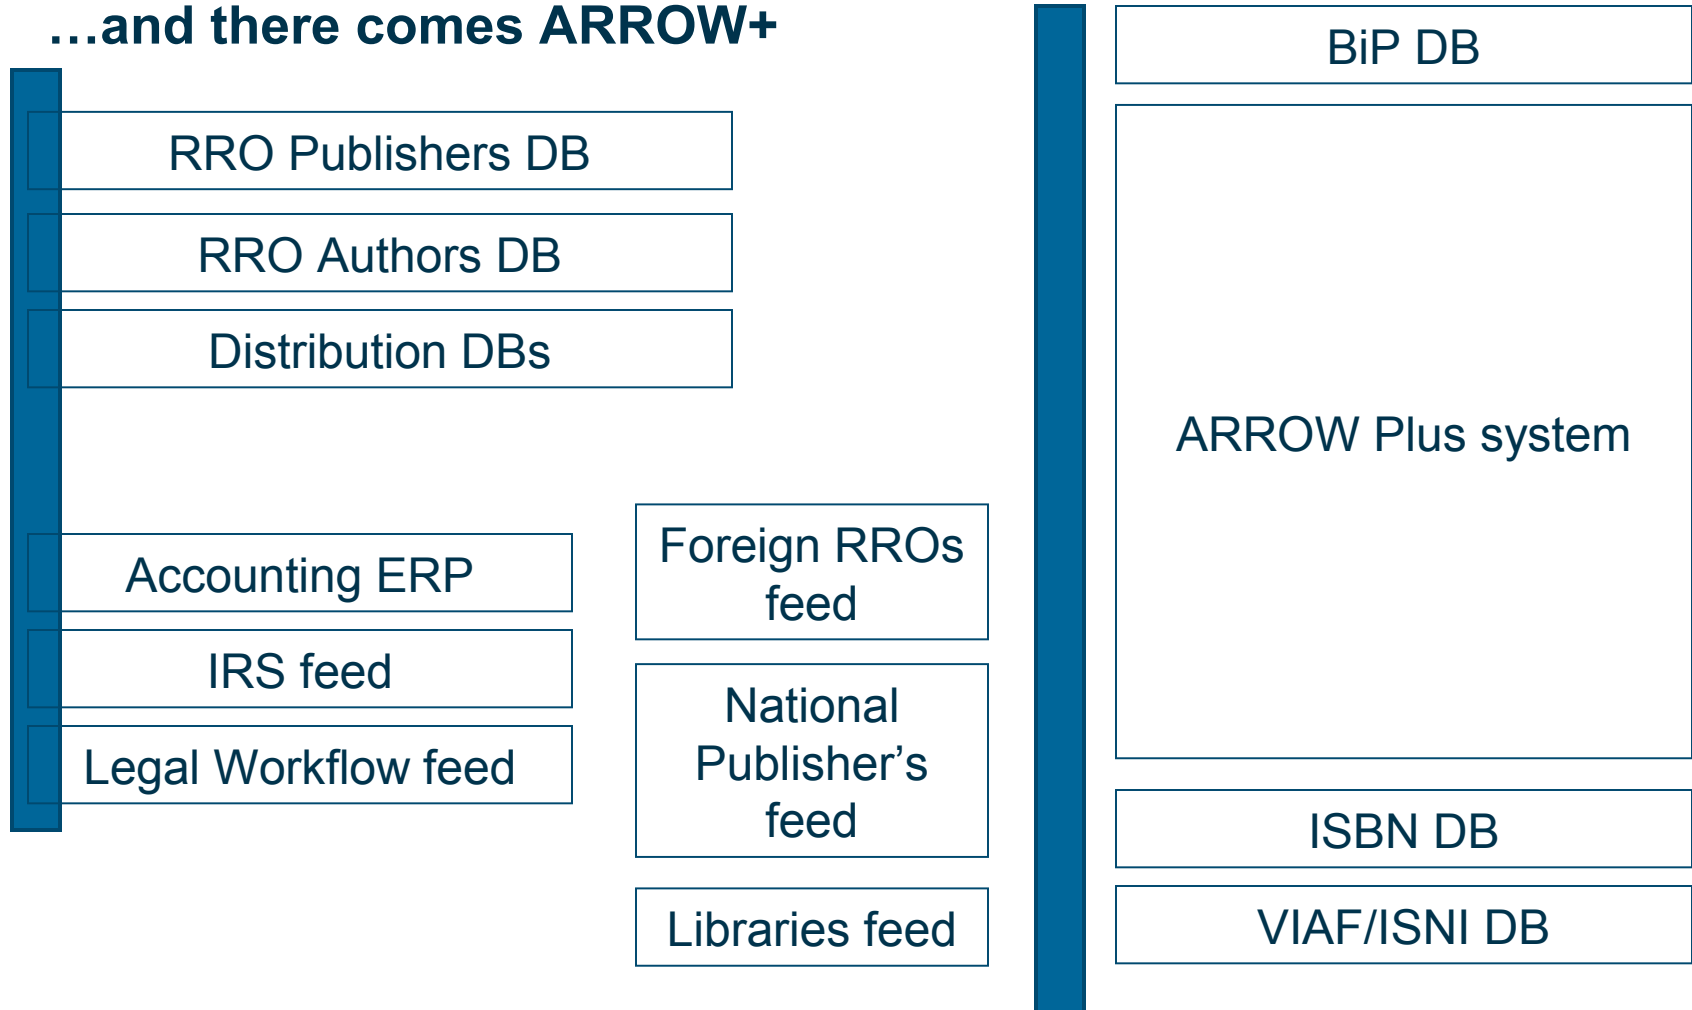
…and there comes ARROW+

RRO Publishers DB

RRO Authors DB

Distribution DBs

Accounting ERP

IRS feed

Legal Workflow feed

Foreign RROs feed

National Publisher's feed

Libraries feed

BiP DB

ARROW Plus system

ISBN DB

VIAF/ISNI DB